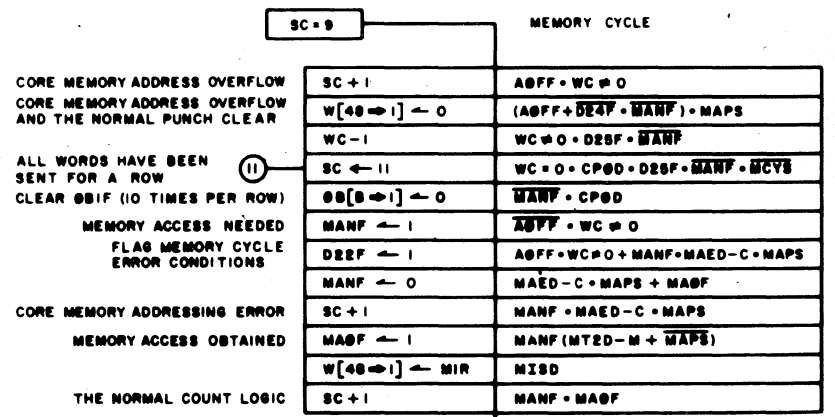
SC = 9

MEMORY CYCLE

| | | |
|---|---|---|
| CORE MEMORY ADDRESS OVERFLOW | SC + 1 | AØFF • WC ≠ 0 |
| CORE MEMORY ADDRESS OVERFLOW AND THE NORMAL PUNCH CLEAR | W[48 ⇒ 1] ← 0 | (AØFF + $\overline{D24F}$ • $\overline{MANF}$) • MAPS |
| | WC − 1 | WC ≠ 0 • D25F • $\overline{MANF}$ |
| ALL WORDS HAVE BEEN SENT FOR A ROW (11) | SC ← 11 | WC = 0 • CPØD • D25F • $\overline{MANF}$ • $\overline{MCYS}$ |
| CLEAR ØBIF (10 TIMES PER ROW) | ØB[8 ⇒ 1] ← 0 | $\overline{MANF}$ • CPØD |
| MEMORY ACCESS NEEDED | MANF ← 1 | $\overline{AØFF}$ • WC ≠ 0 |
| FLAG MEMORY CYCLE ERROR CONDITIONS | D22F ← 1 | AØFF • WC ≠ 0 + MANF • MAED − C • MAPS |
| | MANF ← 0 | MAED − C • MAPS + MAØF |
| CORE MEMORY ADDRESSING ERROR | SC + 1 | MANF • MAED − C • MAPS |
| MEMORY ACCESS OBTAINED | MAØF ← 1 | MANF (MT2D − M + $\overline{MAPS}$) |
| | W[48 ⇒ 1] ← MIR | MISD |
| THE NORMAL COUNT LOGIC | SC + 1 | MANF • MAØF |